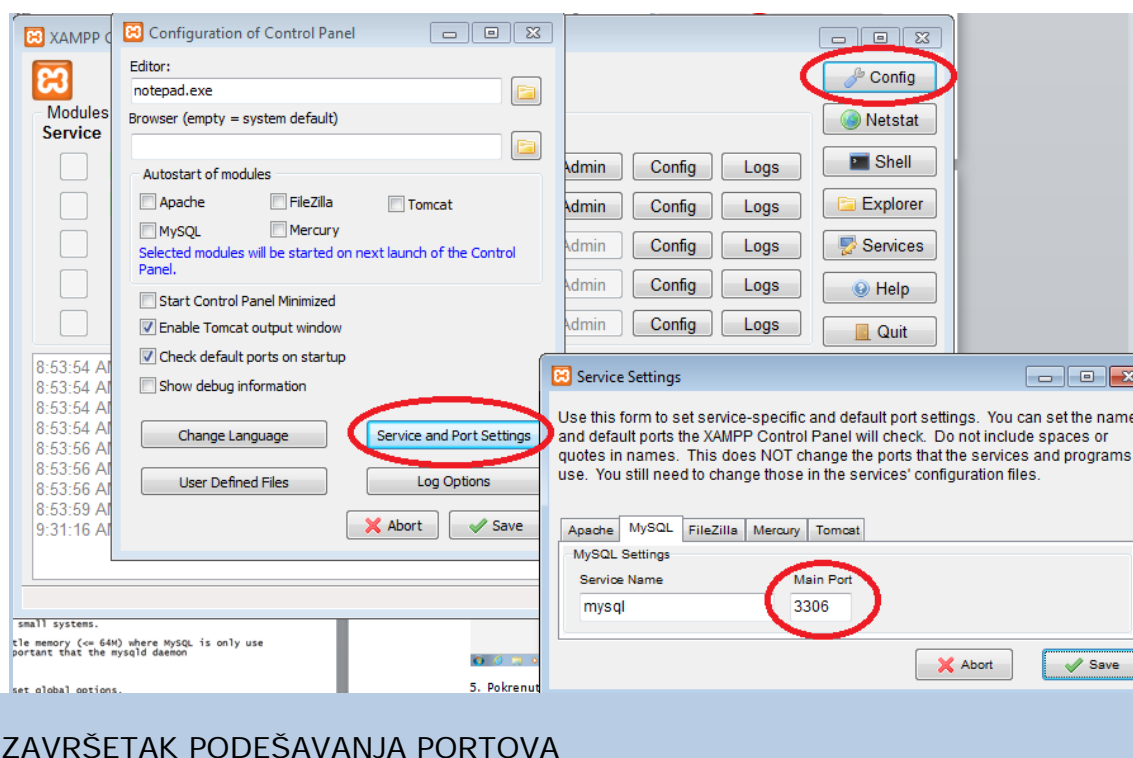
XAMPP C

Modules
Service

8:53:54 AM
8:53:54 AM
8:53:54 AM
8:53:54 AM
8:53:56 AM
8:53:56 AM
8:53:56 AM
8:53:59 AM
9:31:16 AM

Configuration of Control Panel

Editor:
notepad.exe
Browser (empty = system default)

Autostart of modules
Apache
FileZilla
Tomcat
MySQL
Mercury
Selected modules will be started on next launch of the Control Panel.

Start Control Panel Minimized
Enable Tomcat output window
Check default ports on startup
Show debug information

Change Language
Service and Port Settings
User Defined Files
Log Options
Abort
Save

Config
Netstat
Shell
Explorer
Services
Help
Quit

Admin Config Logs
Admin Config Logs
Admin Config Logs
Admin Config Logs
Admin Config Logs

Service Settings

Use this form to set service-specific and default port settings. You can set the name and default ports the XAMPP Control Panel will check. Do not include spaces or quotes in names. This does NOT change the ports that the services and programs use. You still need to change those in the services' configuration files.

Apache
MySQL
FileZilla
Mercury
Tomcat

MySQL Settings
Service Name
mysql
Main Port
3306

Abort
Save

small systems.
tle memory (<= 64M) where MySQL is only use
portant that the mysqld daemon
set global options.
5. Pokrenut

ZAVRŠETAK PODEŠAVANJA PORTOVA